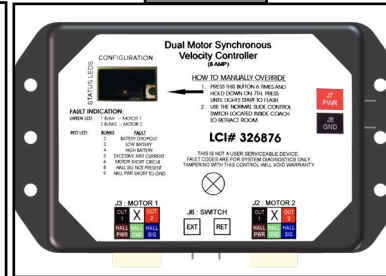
CONFIGURATION

STATUS LEDS

Dual Motor Synchronous Velocity Controller
(8 AMP)

HOW TO MANUALLY OVERRIDE
1. PRESS THIS BUTTON 6 TIMES AND HOLD DOWN ON 7TH. PRESS UNTIL LIGHTS START TO FLASH
2. USE THE NORMAL SLIDE CONTROL SWITCH LOCATED INSIDE COACH TO RETRACT ROOM

FAULT INDICATION:
GREEN LED: 1 BLINK - MOTOR 1
2 BLINKS - MOTOR 2

| RED LED: | BLINKS | FAULT |
|---|---|---|
| | 1 | BATTERY DROPOUT |
| | 2 | LOW BATTERY |
| | 3 | HIGH BATTERY |
| | 4 | EXCESSIVE MTR CURRENT |
| | 5 | MOTOR SHORT CIRCUIT |
| | 6 | HALL SIG NOT PRESENT |
| | 7 | HALL PWR SHORT TO GND |

LCI# 326876

THIS IS NOT A USER SERVICEABLE DEVICE
FAULT CODES ARE FOR SYSTEM DIAGNOSTICS ONLY.
TAMPERING WITH THIS CONTROL WILL VOID WARRANTY.

J7 PWR
J8 GND

J3 : MOTOR 1
OUT 1 X OUT 2
HALL PWR HALL GND HALL SIG

J6 : SWITCH
EXT RET

J2 : MOTOR 2
OUT 1 X OUT 2
HALL PWR HALL GND HALL SIG